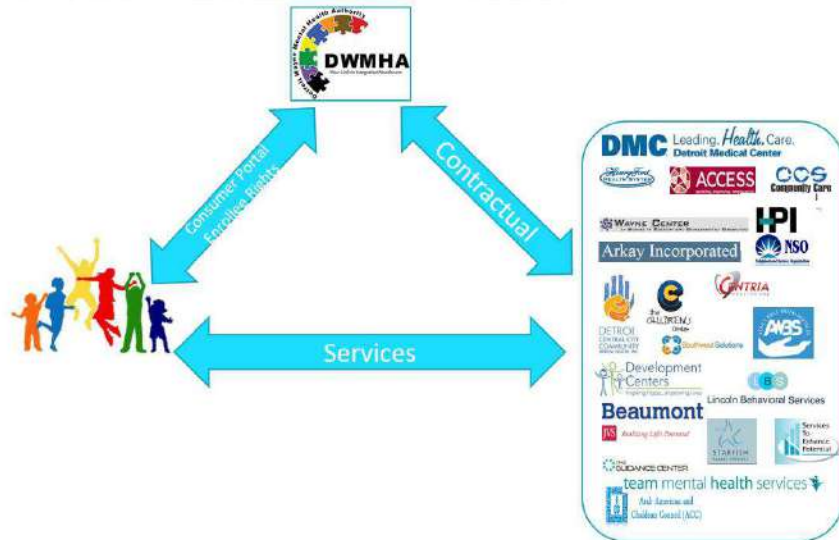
Detroit Wayne Mental Health Authority
DWMHA

Consumer Portal
Enrollee Rights

Contractual

Services

DMC Leading. Health. Care.
Detroit Medical Center

Henry Ford Health System

ACCESS

CCS Community Care

Wayne Center

HPI

Arkay Incorporated

NSO

CENTRIA

DETROIT CENTRAL CITY COMMUNITY MENTAL HEALTH, INC.

the CHILDREN'S Center

Southwest Solutions

ABS

Development Centers

Lincoln Behavioral Services

Beaumont

JVS

STARFISH

Services To Enhance Potential

THE GUIDANCE CENTER

team mental health services

Arab American and Chaldean Council (ACC)